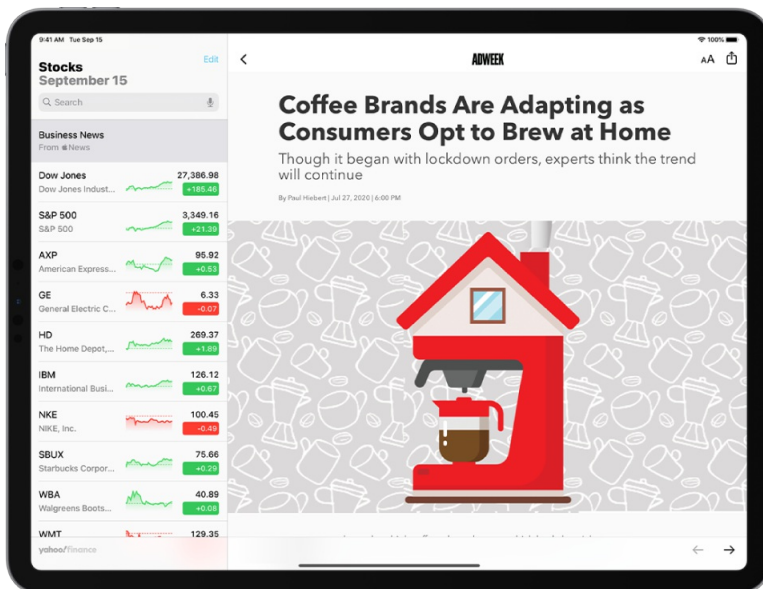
9:41 AM Tue Sep 15

100%

Stocks
September 15

Edit

Search

Business News
From News

Dow Jones
Dow Jones Indust...
27,386.98
+185.46

S&P 500
S&P 500
3,349.16
+21.39

AXP
American Express...
95.92
+0.53

GE
General Electric C...
6.33
-0.07

HD
The Home Depot,...
269.37
+1.89

IBM
International Busi...
126.12
+0.67

NKE
NIKE, Inc.
100.45
-0.49

SBUX
Starbucks Corpor...
75.66
+0.29

WBA
Walgreens Boots...
40.89
+0.08

WMT
129.35

yahoo!finance

ADWEEK

AA

Coffee Brands Are Adapting as Consumers Opt to Brew at Home

Though it began with lockdown orders, experts think the trend will continue

By Paul Hiebert | Jul 27, 2020 | 6:00 PM

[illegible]